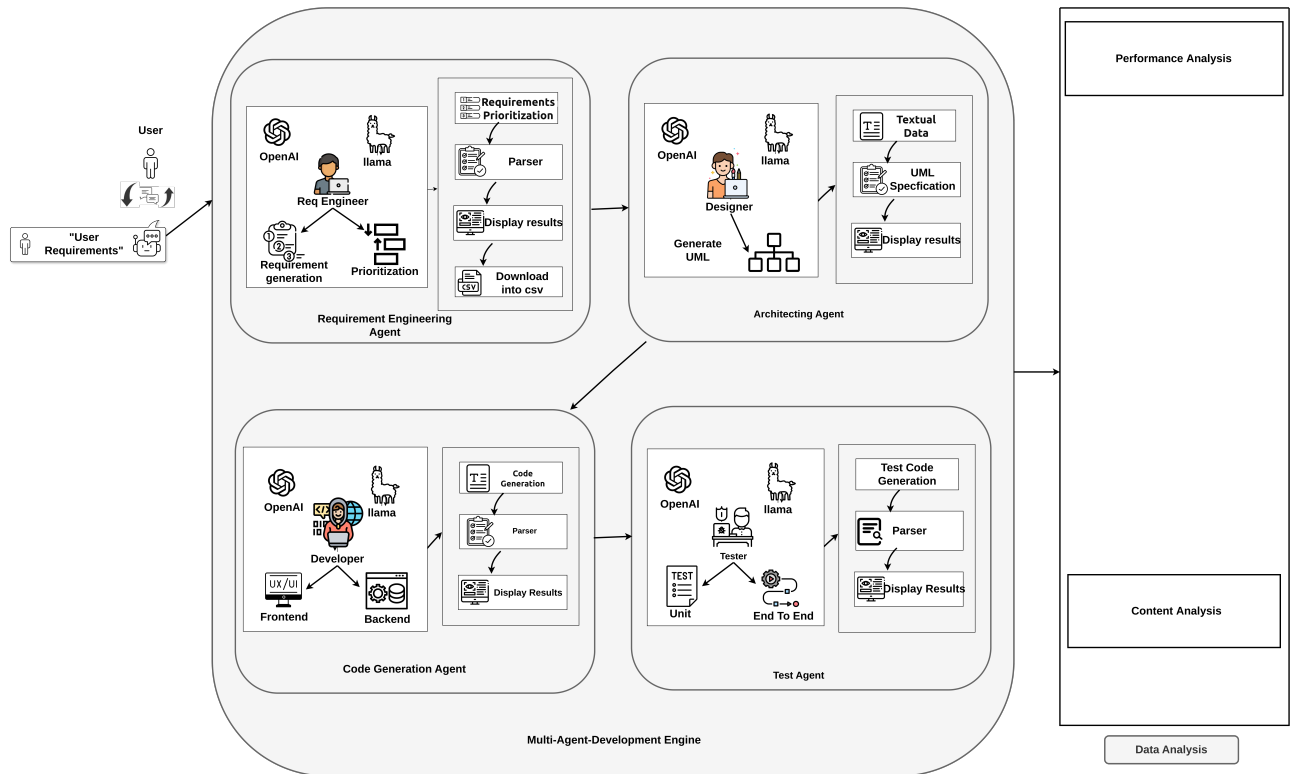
User

"User Requirements"

OpenAI

llama

Req Engineer

Requirement generation

Prioritization

Requirements Prioritization

Parser

Display results

Download into csv

Requirement Engineering Agent

OpenAI

llama

Designer

Generate UML

Textual Data

UML Specfication

Display results

Architecting Agent

OpenAI

llama

Developer

UX/UI

Frontend

Backend

Code Generation

Parser

Display Results

Code Generation Agent

OpenAI

llama

Tester

TEST

Unit

End To End

Test Code Generation

Parser

Display Results

Test Agent

Multi-Agent-Development Engine

Performance Analysis

Content Analysis

Data Analysis